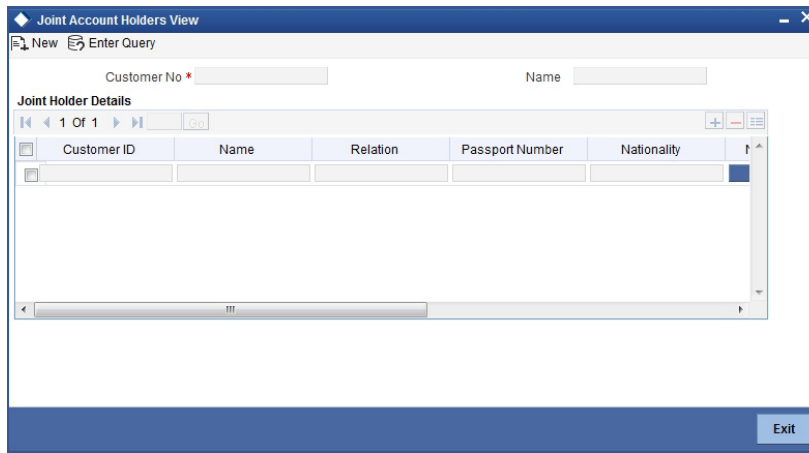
Joint Account Holders View

New Enter Query

Customer No *

Name

Joint Holder Details

1 Of 1 Go

| Customer ID | Name | Relation | Passport Number | Nationality | N |
|---|---|---|---|---|---|
| | | | | | |

Exit